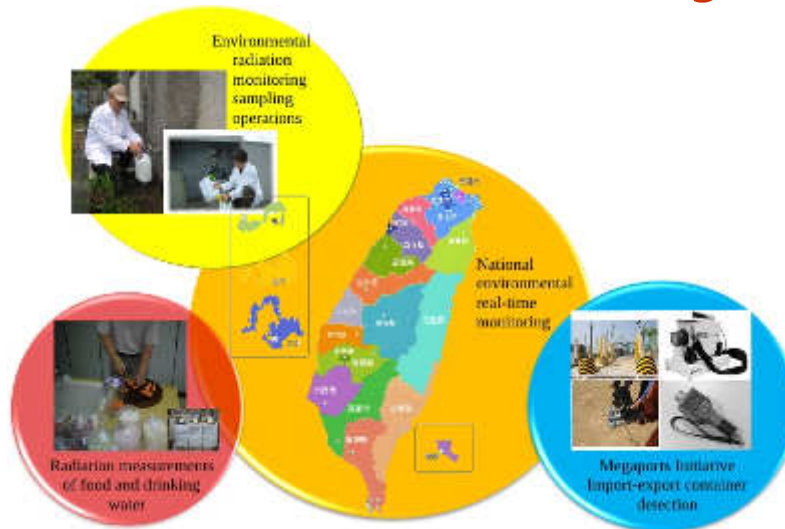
Environmental radiation monitoring sampling operations

National environmental real-time monitoring

Radiation measurements of food and drinking water

Megaports Initiative Import-export container detection